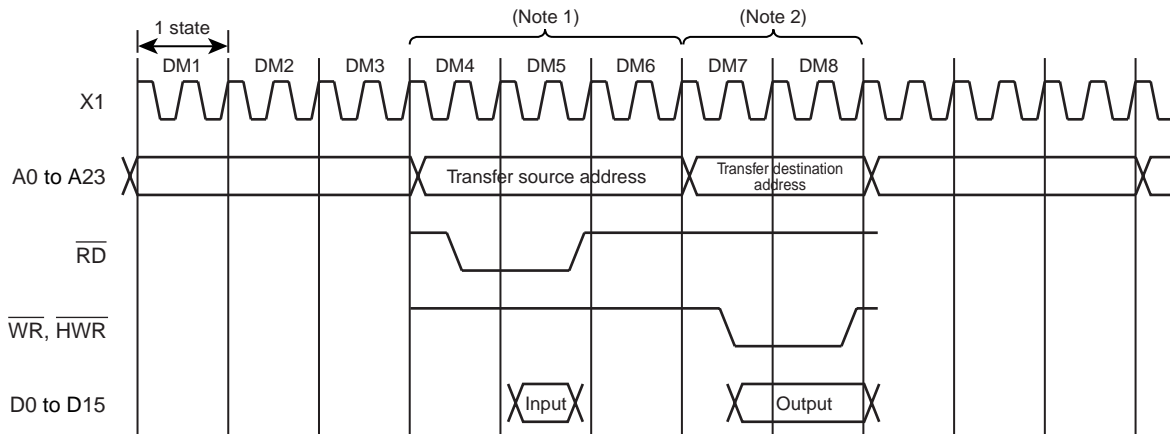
1 state

(Note 1)

(Note 2)

DM1 DM2 DM3 DM4 DM5 DM6 DM7 DM8

X1

A0 to A23

Transfer source address

Transfer destination address

$\overline{RD}$

$\overline{WR}$, $\overline{HWR}$

D0 to D15

Input

Output